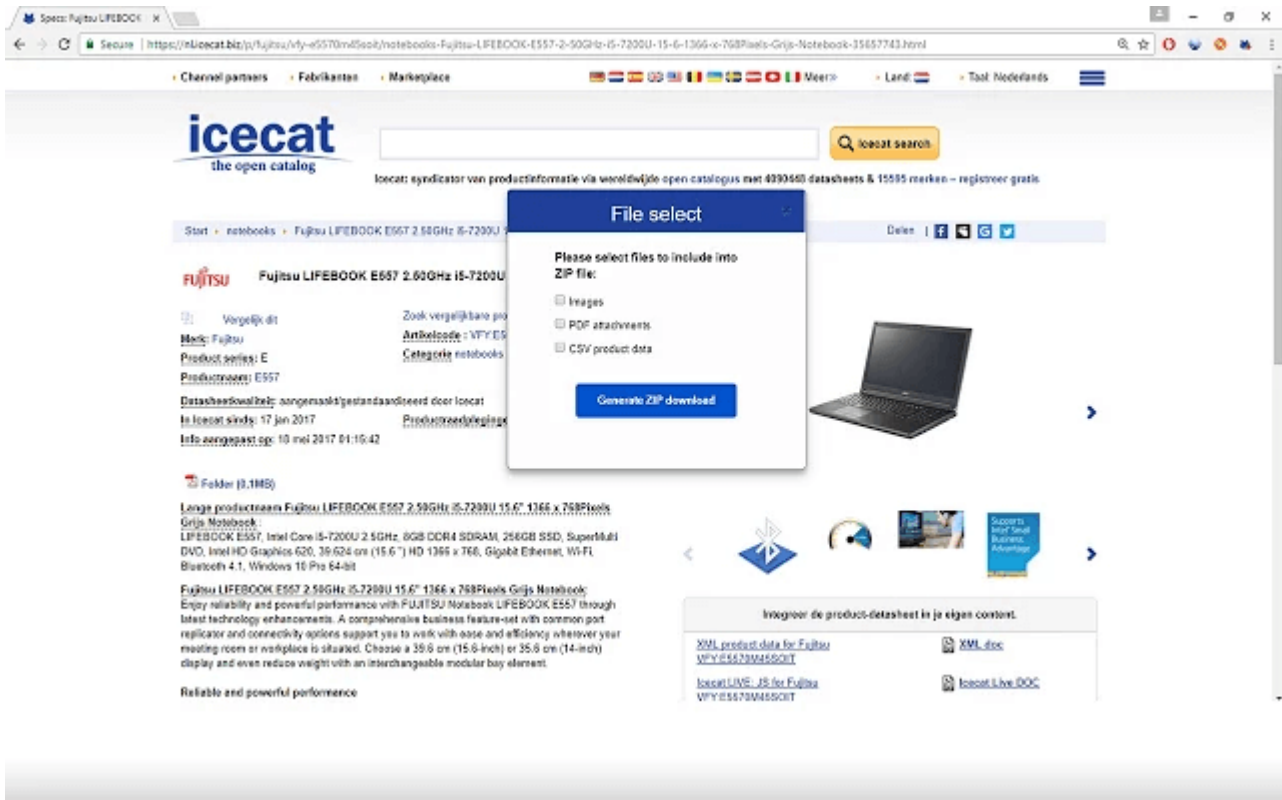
Specs: Fujitsu LIFEBOOK ×

Secure | https://nl.icecat.biz/p/fujitsu/vfy-e5570m45soit/notebooks-Fujitsu-LIFEBOOK-E557-2-50GHz-i5-7200U-15-6-1366-x-768Pixels-Grijs-Notebook-35657743.html

Channel partners · Fabrikanten · Marketplace · Meer» · Land · Taal: Nederlands

icecat
the open catalog

Icecat search

Icecat: syndicator van productinformatie via wereldwijde open catalogus met 4090460 datasheets & 15595 merken – registreer gratis

Start › notebooks › Fujitsu LIFEBOOK E557 2.50GHz i5-7200U

Delen

FUJITSU Fujitsu LIFEBOOK E557 2.50GHz i5-7200U

Vergelijk dit
Merk: Fujitsu
Product series: E
Productnaam: E557
Zoek vergelijkbare pro
Artikelcode: VFY:E5
Categorie notebooks
Datasheetkwaliteit: aangemaakt/gestandaardiseerd door Icecat
In Icecat sinds: 17 jan 2017
Info aangepast op: 18 mei 2017 01:15:42
Productnaadpleginge

File select
Please select files to include into ZIP file:
Images
PDF attachments
CSV product data
Generate ZIP download

Folder (0,1MB)

Lange productnaam Fujitsu LIFEBOOK E557 2.50GHz i5-7200U 15.6" 1366 x 768Pixels Grijs Notebook :
LIFEBOOK E557, Intel Core i5-7200U 2.5GHz, 8GB DDR4 SDRAM, 256GB SSD, SuperMulti DVD, Intel HD Graphics 620, 39.624 cm (15.6 ") HD 1366 x 768, Gigabit Ethernet, Wi-Fi, Bluetooth 4.1, Windows 10 Pro 64-bit

Fujitsu LIFEBOOK E557 2.50GHz i5-7200U 15.6" 1366 x 768Pixels Grijs Notebook:
Enjoy reliability and powerful performance with FUJITSU Notebook LIFEBOOK E557 through latest technology enhancements. A comprehensive business feature-set with common port replicator and connectivity options support you to work with ease and efficiency wherever your meeting room or workplace is situated. Choose a 39.6 cm (15.6-inch) or 35.6 cm (14-inch) display and even reduce weight with an interchangeable modular bay element.

Reliable and powerful performance

Supports Intel Small Business Advantage

Integreer de product-datasheet in je eigen content.
XML product data for Fujitsu VFY:E5570M45SOIT
XML doc
Icecat LIVE: JS for Fujitsu VFY:E5570M45SOIT
Icecat Live DOC